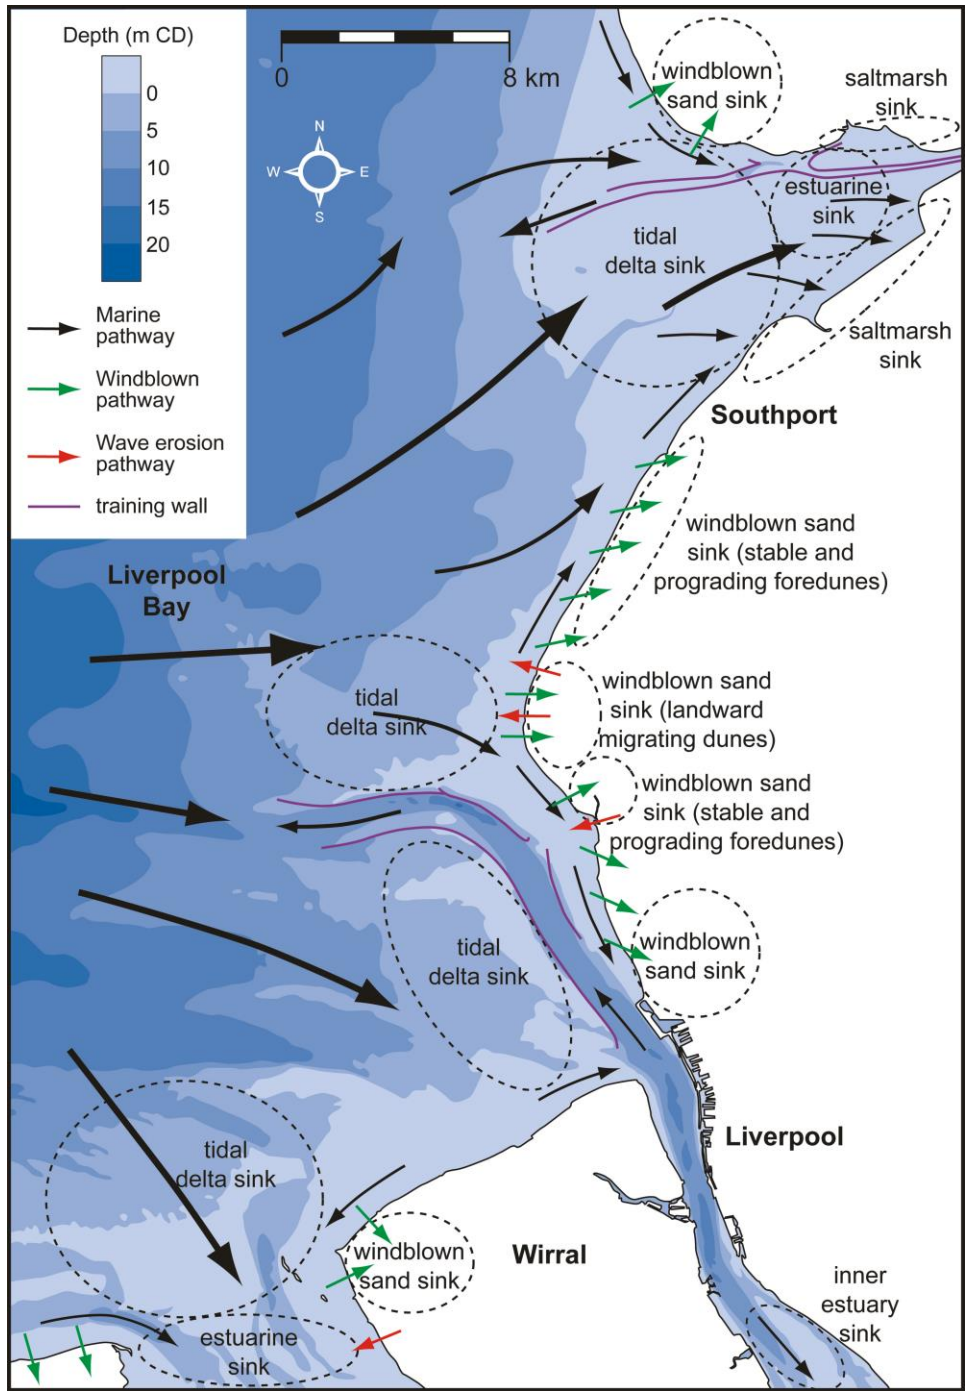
Depth (m CD)
0
5
10
15
20

0
8 km

N
W
E
S

Marine pathway
Windblown pathway
Wave erosion pathway
training wall

windblown sand sink
saltmarsh sink
estuarine sink
tidal delta sink
saltmarsh sink
Southport
windblown sand sink (stable and prograding foredunes)
Liverpool Bay
tidal delta sink
windblown sand sink (landward migrating dunes)
windblown sand sink (stable and prograding foredunes)
tidal delta sink
windblown sand sink
Liverpool
tidal delta sink
windblown sand sink
Wirral
estuarine sink
inner estuary sink